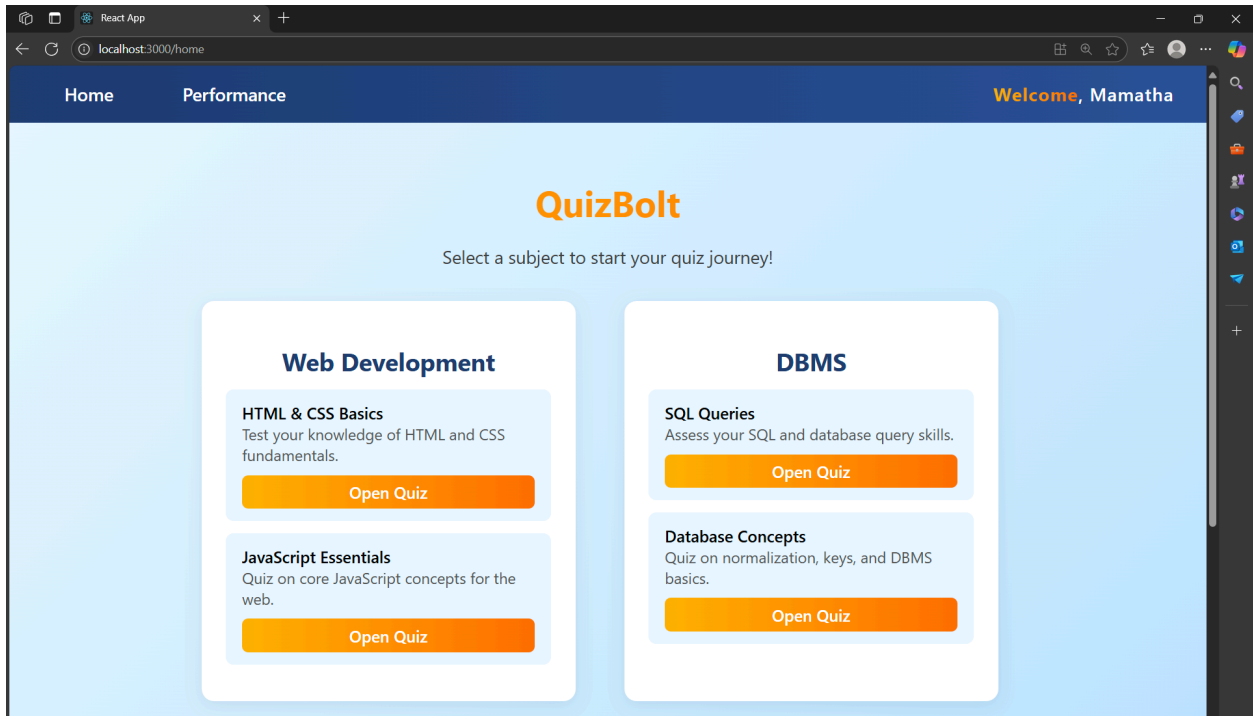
React App

localhost:3000/home

Home Performance Welcome, Mamatha

QuizBolt

Select a subject to start your quiz journey!

Web Development

HTML & CSS Basics
Test your knowledge of HTML and CSS fundamentals.
Open Quiz

JavaScript Essentials
Quiz on core JavaScript concepts for the web.
Open Quiz

DBMS

SQL Queries
Assess your SQL and database query skills.
Open Quiz

Database Concepts
Quiz on normalization, keys, and DBMS basics.
Open Quiz